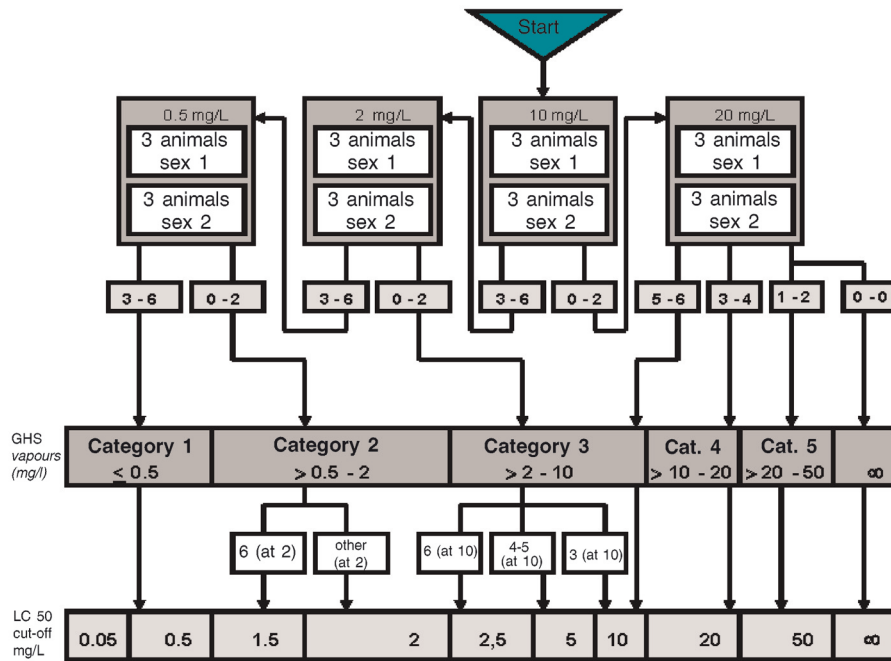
Start

0.5 mg/L
3 animals sex 1
3 animals sex 2

2 mg/L
3 animals sex 1
3 animals sex 2

10 mg/L
3 animals sex 1
3 animals sex 2

20 mg/L
3 animals sex 1
3 animals sex 2

3 - 6
0 - 2
3 - 6
0 - 2
3 - 6
0 - 2
5 - 6
3 - 4
1 - 2
0 - 0

GHS vapours (mg/l)

| Category 1 $\leq$ 0.5 | Category 2 > 0.5 - 2 | Category 3 > 2 - 10 | Cat. 4 > 10 - 20 | Cat. 5 > 20 - 50 | $\infty$ |
|---|---|---|---|---|---|

6 (at 2)
other (at 2)
6 (at 10)
4-5 (at 10)
3 (at 10)

LC 50 cut-off mg/L

| 0.05 | 0.5 | 1.5 | 2 | 2,5 | 5 | 10 | 20 | 50 | $\infty$ |
|---|---|---|---|---|---|---|---|---|---|